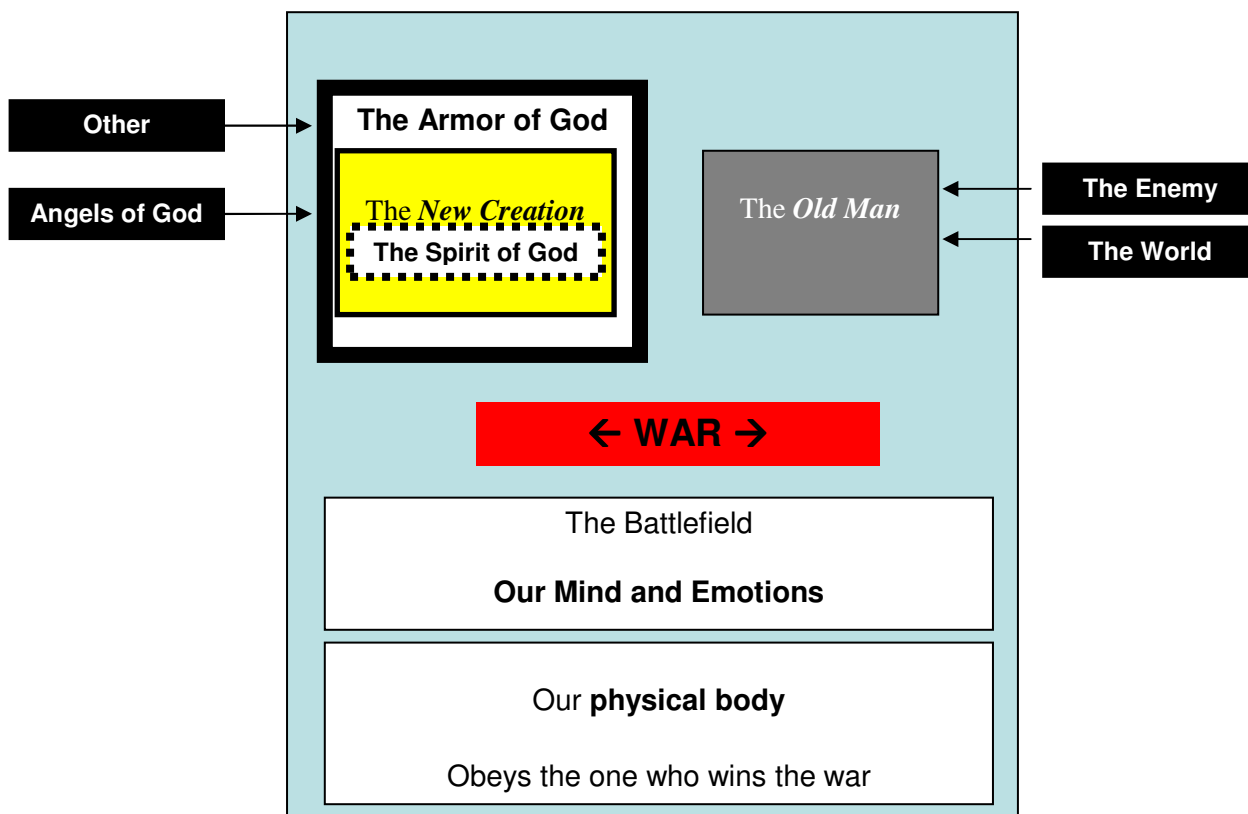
Other

Angels of God

The Armor of God

The *New Creation*

The Spirit of God

The *Old Man*

The Enemy

The World

← WAR →

The Battlefield

**Our Mind and Emotions**

Our **physical body**

Obeys the one who wins the war